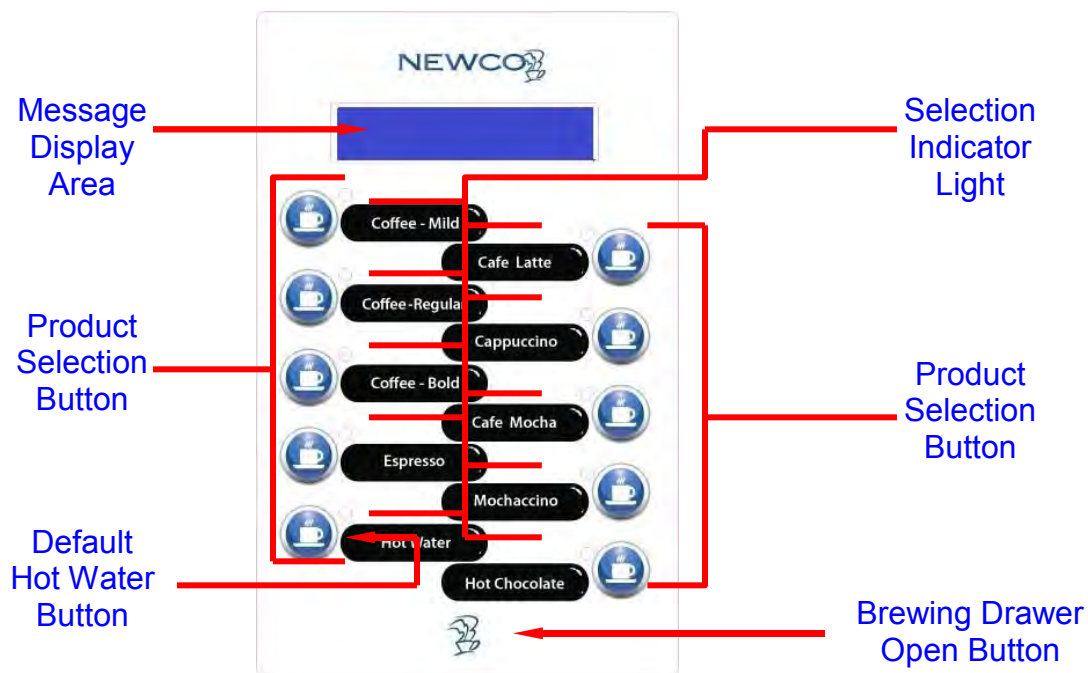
NEWCO

Message Display Area

Selection Indicator Light

Coffee - Mild

Cafe Latte

Coffee-Regula

Cappuccino

Coffee - Bold

Cafe Mocha

Espresso

Mochaccino

Hot Water

Hot Chocolate

Product Selection Button

Product Selection Button

Default Hot Water Button

Brewing Drawer Open Button